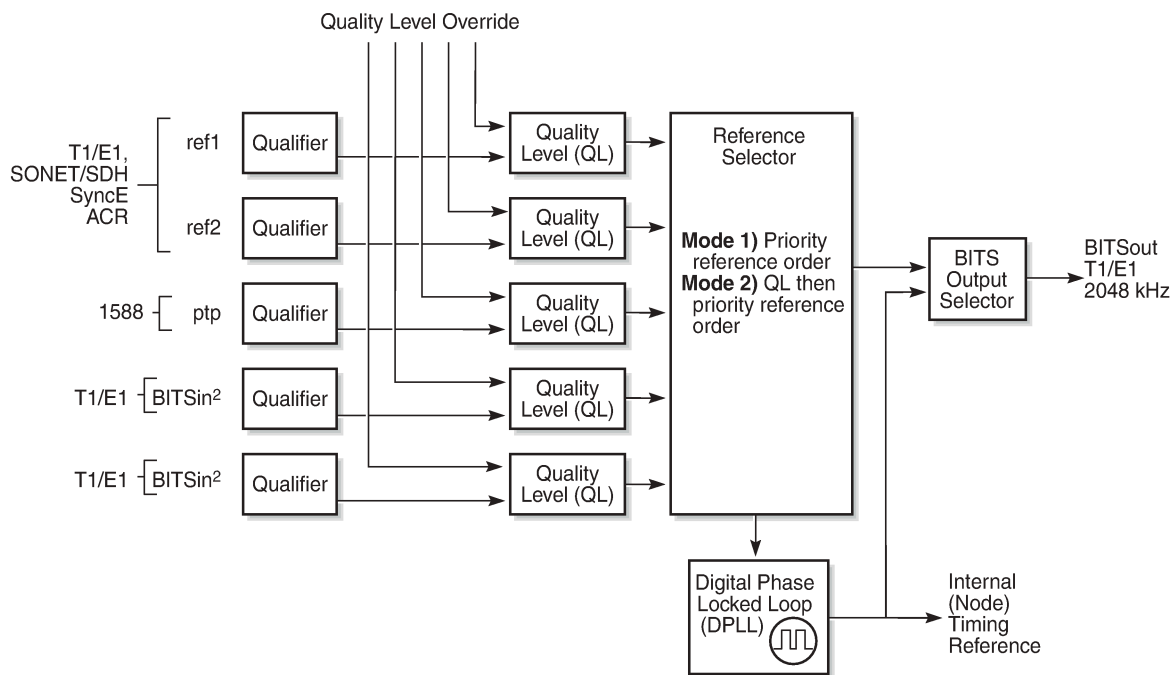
Quality Level Override

T1/E1, SONET/SDH SyncE ACR

ref1

Qualifier

Quality Level (QL)

ref2

Qualifier

Quality Level (QL)

1588

ptp

Qualifier

Quality Level (QL)

T1/E1

BITSin$^2$

Qualifier

Quality Level (QL)

T1/E1

BITSin$^2$

Qualifier

Quality Level (QL)

Reference Selector

**Mode 1)** Priority reference order
**Mode 2)** QL then priority reference order

BITS Output Selector

BITSout T1/E1 2048 kHz

Digital Phase Locked Loop (DPLL)

Internal (Node) Timing Reference